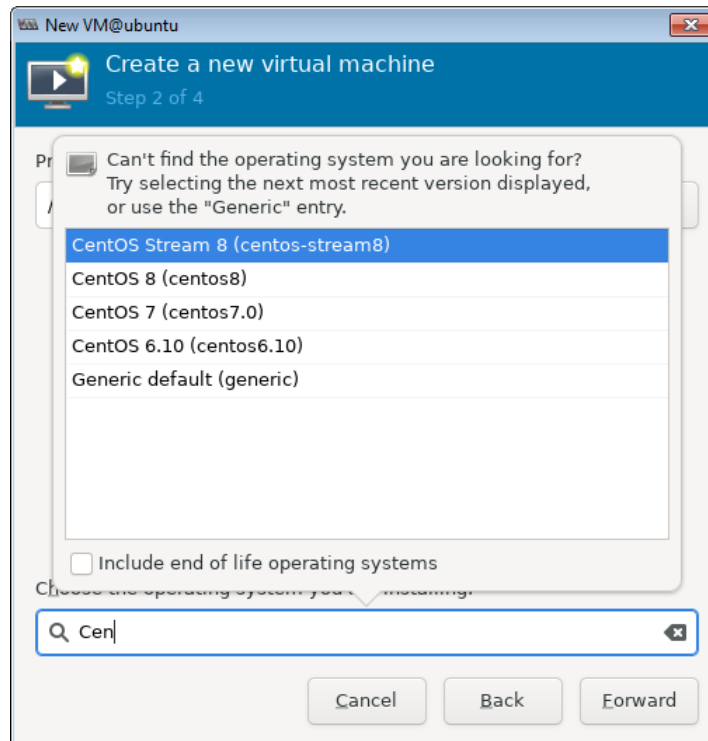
New VM@ubuntu

Create a new virtual machine
Step 2 of 4

Pr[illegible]

Can't find the operating system you are looking for? Try selecting the next most recent version displayed, or use the "Generic" entry.

CentOS Stream 8 (centos-stream8)
CentOS 8 (centos8)
CentOS 7 (centos7.0)
CentOS 6.10 (centos6.10)
Generic default (generic)

Include end of life operating systems

Ch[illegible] installing:

Cen

Cancel
Back
Forward